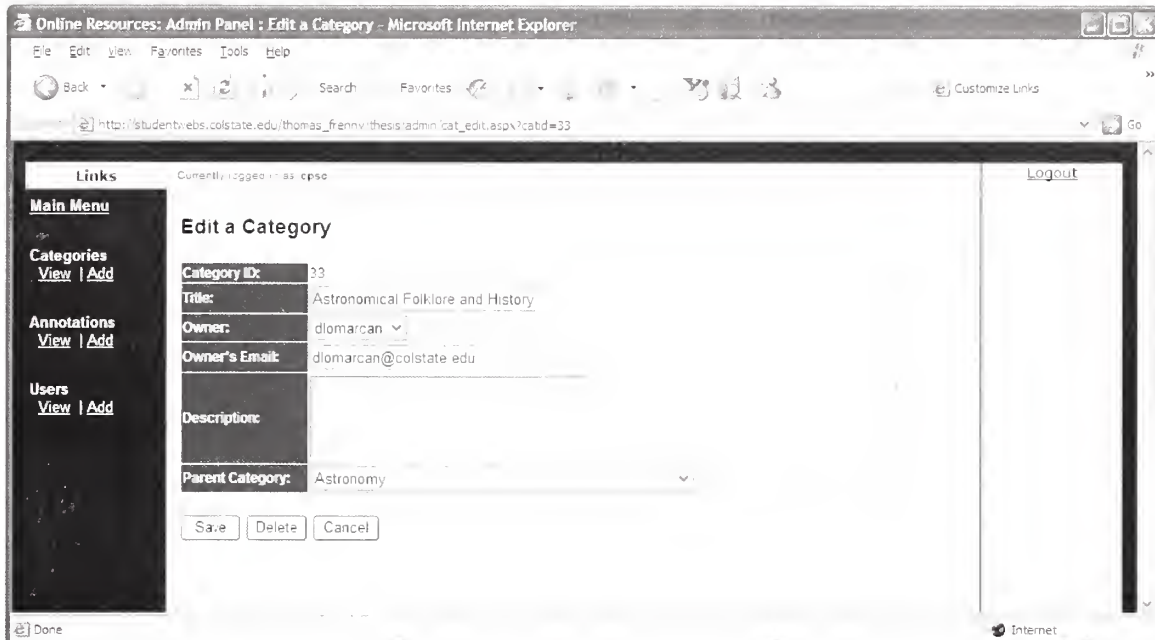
Online Resources: Admin Panel : Edit a Category - Microsoft Internet Explorer

File Edit View Favorites Tools Help

Back Search Favorites Customize Links

http://studentwebs.colstate.edu/thomas_frenny/thesis/admin/cat_edit.aspx?catid=33 Go

Links

Main Menu

Categories
View | Add

Annotations
View | Add

Users
View | Add

Currently logged in as: cpsc

Logout

Edit a Category

| | |
|---|---|
| Category ID: | 33 |
| Title: | Astronomical Folklore and History |
| Owner: | dlomarcan |
| Owner's Email: | dlomarcan@colstate.edu |
| Description: | |
| Parent Category: | Astronomy |

Save Delete Cancel

Done

Internet